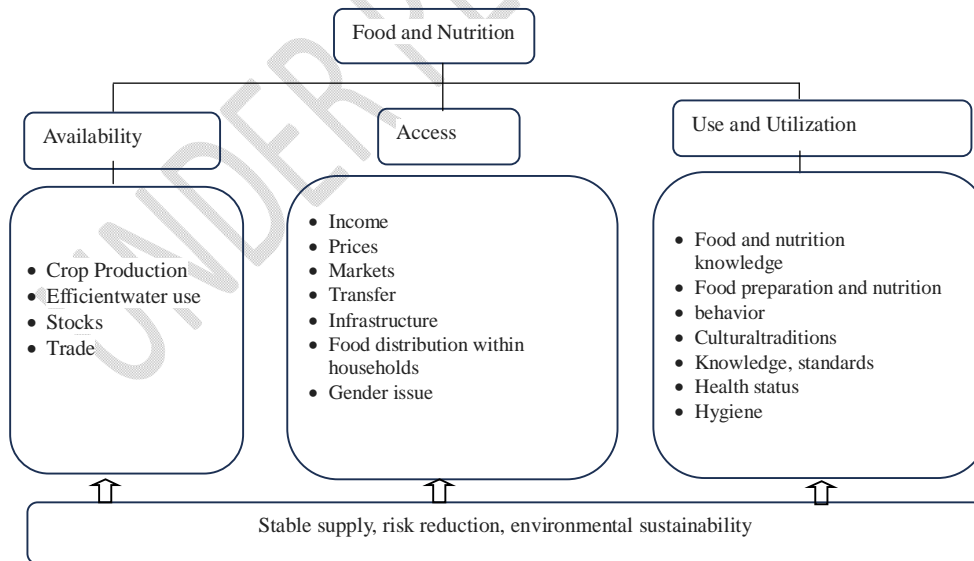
Food and Nutrition

Availability

Access

Use and Utilization

- Crop Production
- Efficientwater use
- Stocks
- Trade

- Income
- Prices
- Markets
- Transfer
- Infrastructure
- Food distribution within households
- Gender issue

- Food and nutrition knowledge
- Food preparation and nutrition
- behavior
- Culturaltraditions
- Knowledge, standards
- Health status
- Hygiene

Stable supply, risk reduction, environmental sustainability

UNDER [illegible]